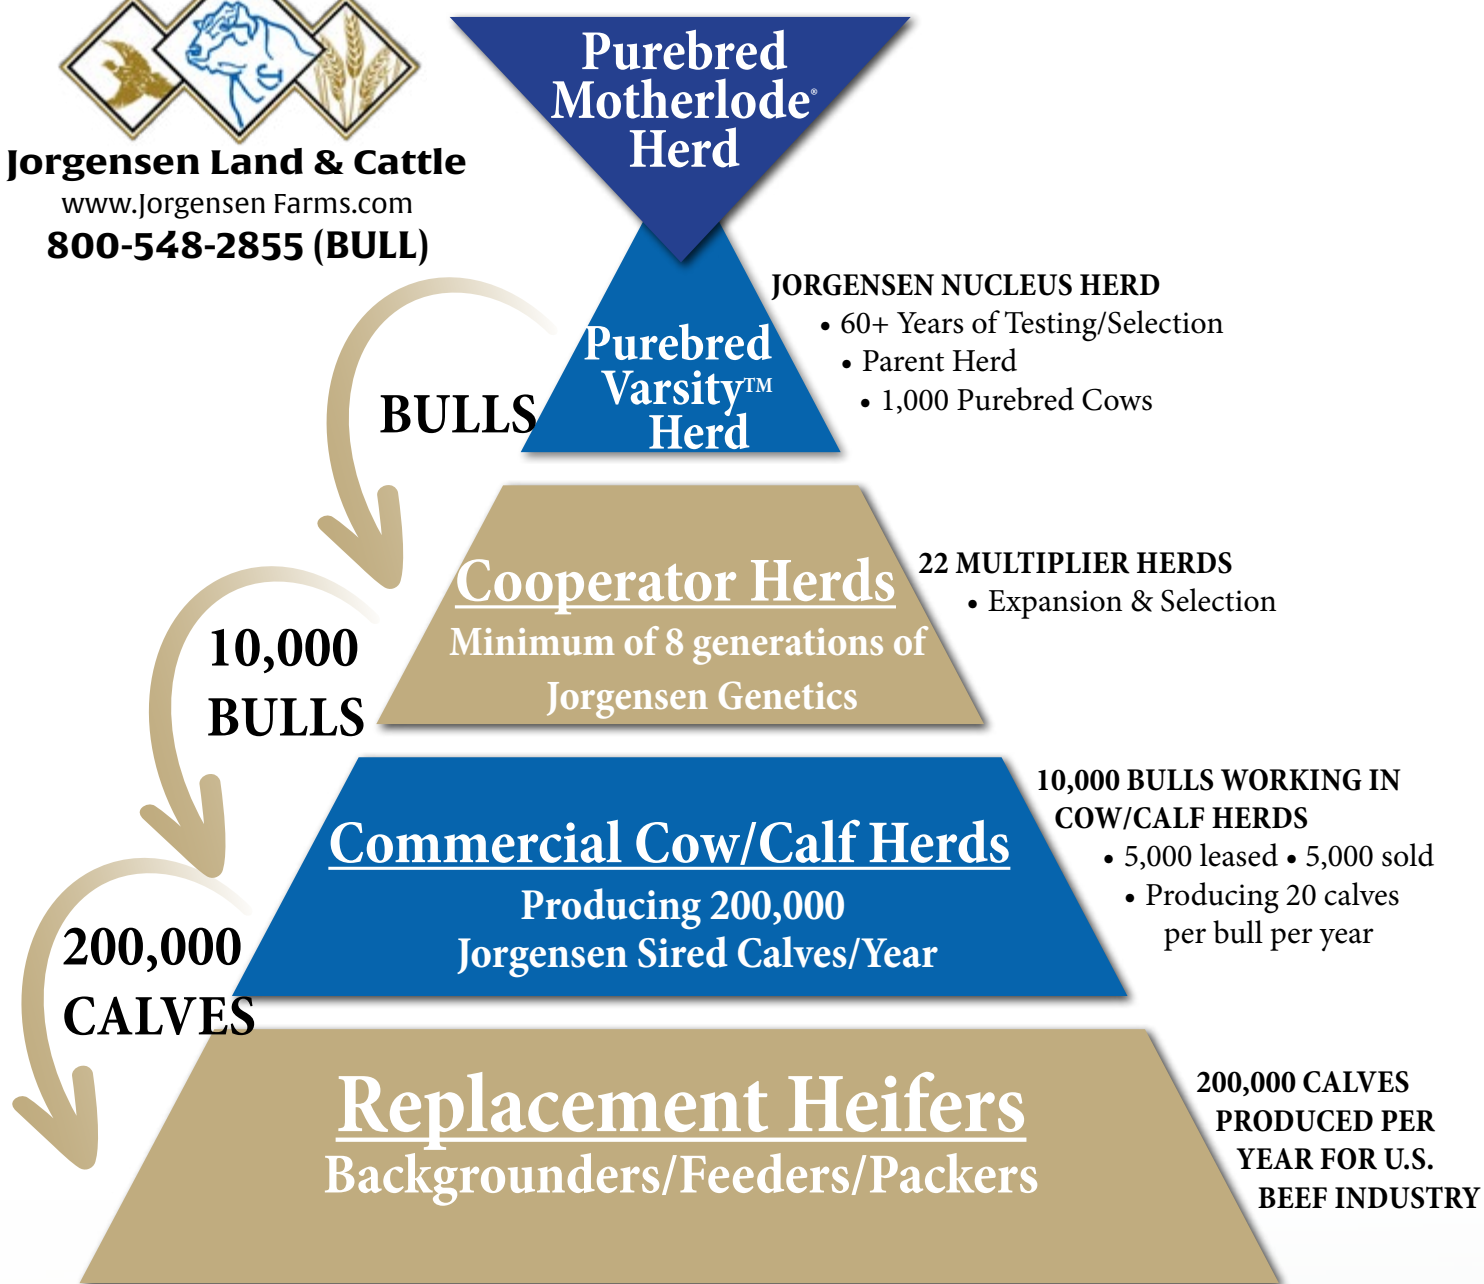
Jorgensen Land & Cattle
www.Jorgensen Farms.com
800-548-2855 (BULL)

Purebred Motherlode® Herd

Purebred Varsity™ Herd

JORGENSEN NUCLEUS HERD
• 60+ Years of Testing/Selection
• Parent Herd
• 1,000 Purebred Cows

BULLS

Cooperator Herds
Minimum of 8 generations of Jorgensen Genetics

22 MULTIPLIER HERDS
• Expansion & Selection

10,000 BULLS

Commercial Cow/Calf Herds
Producing 200,000 Jorgensen Sired Calves/Year

10,000 BULLS WORKING IN COW/CALF HERDS
• 5,000 leased • 5,000 sold
• Producing 20 calves per bull per year

200,000 CALVES

Replacement Heifers
Backgrounders/Feeders/Packers

200,000 CALVES PRODUCED PER YEAR FOR U.S. BEEF INDUSTRY